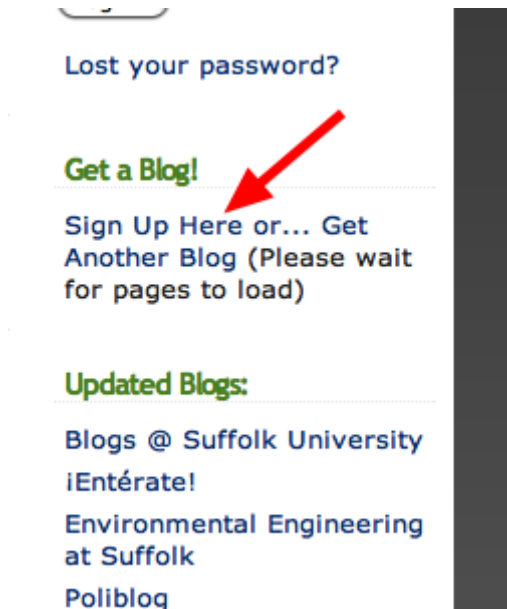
Lost your password?

Get a Blog!

Sign Up Here or... Get Another Blog (Please wait for pages to load)

Updated Blogs:

Blogs @ Suffolk University

¡Entérate!

Environmental Engineering at Suffolk

Poliblog